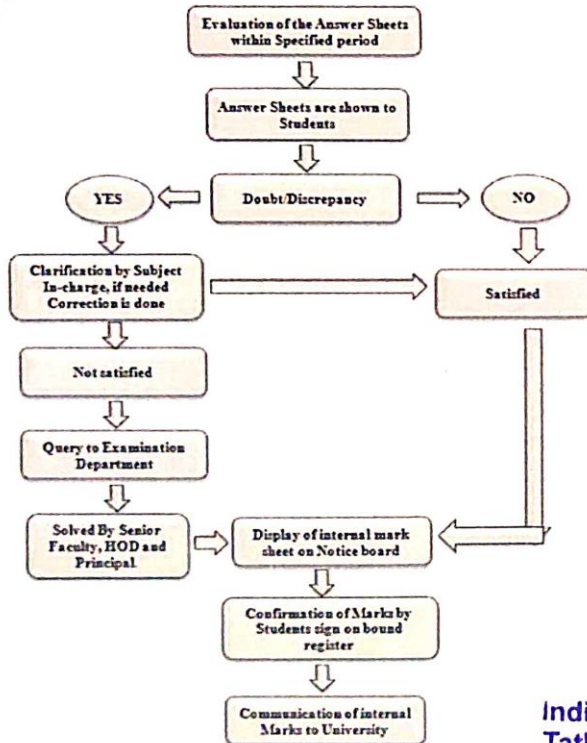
Evaluation of the Answer Sheets within Specified period

Answer Sheets are shown to Students

YES

Doubt/Discrepancy

NO

Clarification by Subject In-charge, if needed Correction is done

Satisfied

Not satisfied

Query to Examination Department

Solved By Senior Faculty, HOD and Principal

Display of internal mark sheet on Notice board

Confirmation of Marks by Students sign on bound register

Communication of internal Marks to University

Indi
Tat